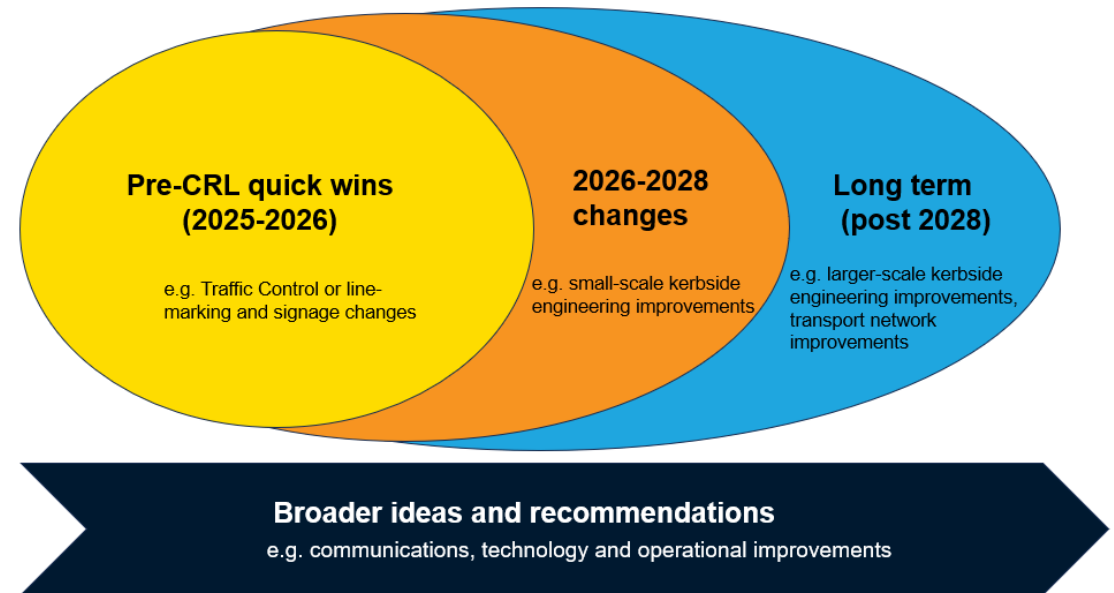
Pre-CRL quick wins (2025-2026)

e.g. Traffic Control or line-marking and signage changes

2026-2028 changes

e.g. small-scale kerbside engineering improvements

Long term (post 2028)

e.g. larger-scale kerbside engineering improvements, transport network improvements

Broader ideas and recommendations

e.g. communications, technology and operational improvements